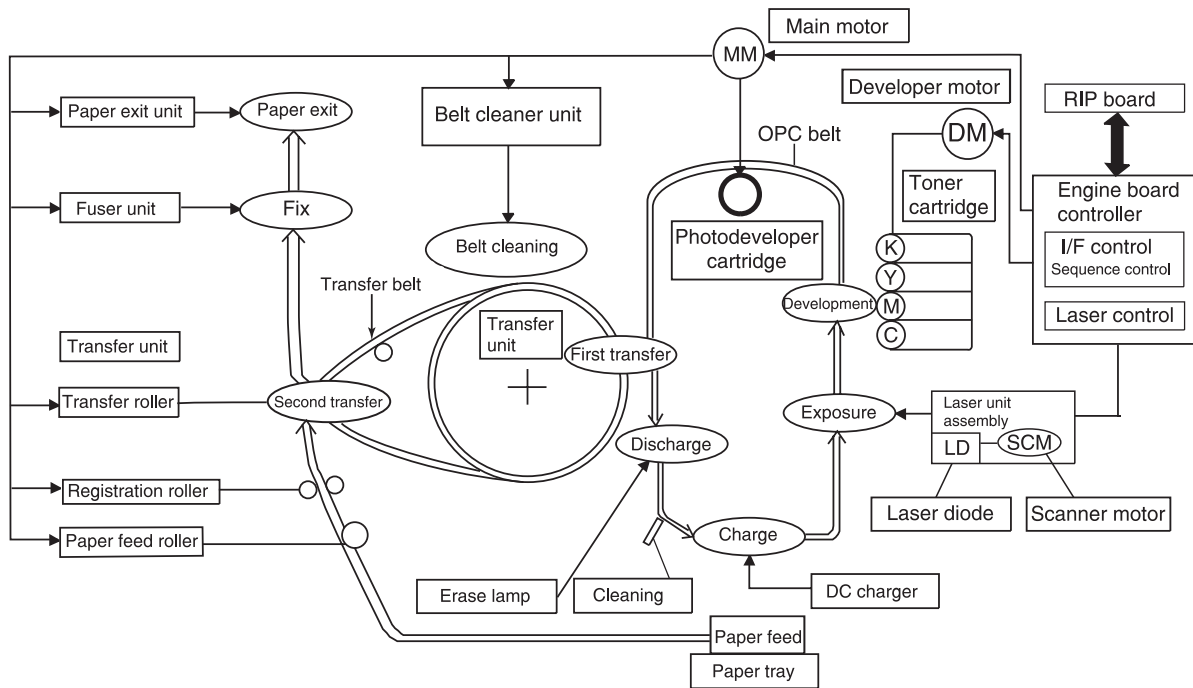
Main motor
MM
Developer motor
RIP board
Paper exit unit
Paper exit
Belt cleaner unit
OPC belt
DM
Fuser unit
Fix
Toner cartridge
Engine board controller
Belt cleaning
Photodeveloper cartridge
K
Y
M
C
I/F control
Sequence control
Transfer belt
Development
Laser control
Transfer unit
Transfer unit
First transfer
Transfer roller
Second transfer
Exposure
Laser unit assembly
LD
SCM
Discharge
Registration roller
Laser diode
Scanner motor
Paper feed roller
Charge
Erase lamp
Cleaning
DC charger
Paper feed
Paper tray